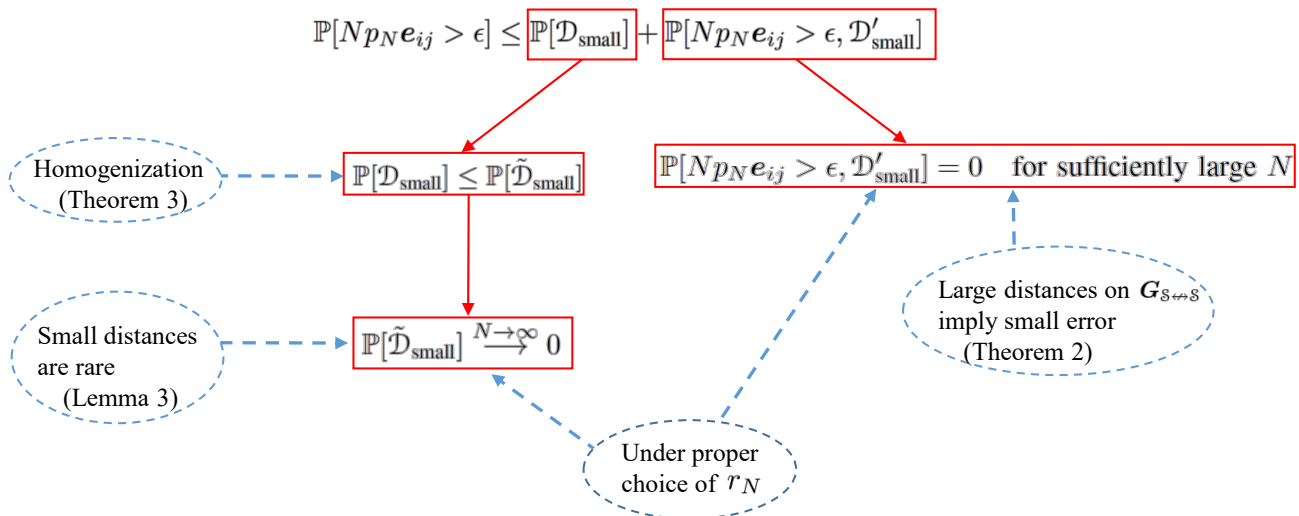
$\mathbb{P}[Np_N \boldsymbol{e}_{ij} > \epsilon] \leq \mathbb{P}[\mathcal{D}_{\text{small}}] + \mathbb{P}[Np_N \boldsymbol{e}_{ij} > \epsilon, \mathcal{D}'_{\text{small}}]$

Homogenization (Theorem 3)

$\mathbb{P}[\mathcal{D}_{\text{small}}] \leq \mathbb{P}[\tilde{\mathcal{D}}_{\text{small}}]$

$\mathbb{P}[Np_N \boldsymbol{e}_{ij} > \epsilon, \mathcal{D}'_{\text{small}}] = 0$ for sufficiently large $N$

Large distances on $\boldsymbol{G}_{\mathcal{S} \leftrightarrow \mathcal{S}}$ imply small error (Theorem 2)

Small distances are rare (Lemma 3)

$\mathbb{P}[\tilde{\mathcal{D}}_{\text{small}}] \xrightarrow{N\to\infty} 0$

Under proper choice of $r_N$